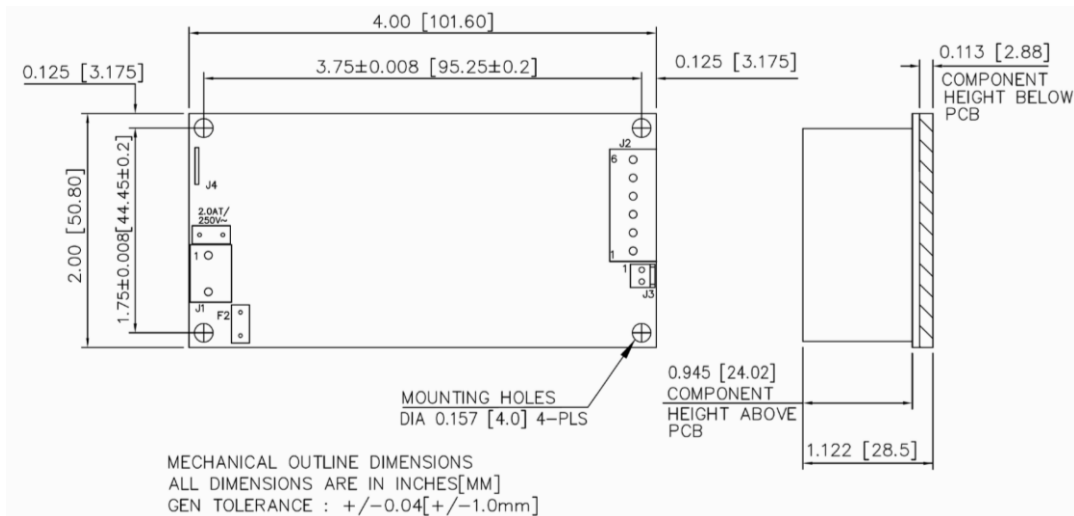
4.00 [101.60]

0.125 [3.175]

3.75±0.008 [95.25±0.2]

0.125 [3.175]

0.113 [2.88]
COMPONENT HEIGHT BELOW PCB

2.00 [50.80]

1.75±0.008[44.45±0.2]

J4

2.0AT/ 250V~

1

J1

F2

J2

6

1

1

J3

MOUNTING HOLES
DIA 0.157 [4.0] 4-PLS

0.945 [24.02]
COMPONENT HEIGHT ABOVE PCB

1.122 [28.5]

MECHANICAL OUTLINE DIMENSIONS
ALL DIMENSIONS ARE IN INCHES[MM]
GEN TOLERANCE : +/-0.04[+/-1.0mm]